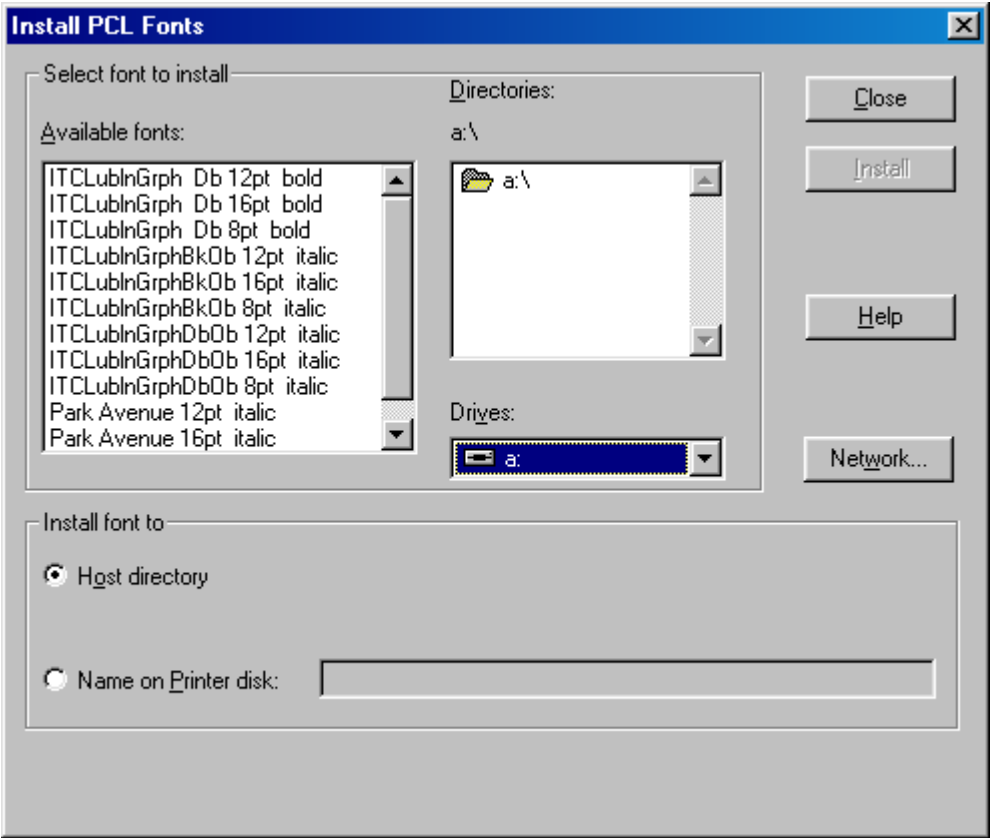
Install PCL Fonts

×

Select font to install

Available fonts:

ITCLubInGrph Db 12pt bold
ITCLubInGrph Db 16pt bold
ITCLubInGrph Db 8pt bold
ITCLubInGrphBkOb 12pt italic
ITCLubInGrphBkOb 16pt italic
ITCLubInGrphBkOb 8pt italic
ITCLubInGrphDbOb 12pt italic
ITCLubInGrphDbOb 16pt italic
ITCLubInGrphDbOb 8pt italic
Park Avenue 12pt italic
Park Avenue 16pt italic

Directories:

a:\

a:\

Drives:

a:

Close

Install

Help

Network...

Install font to

Host directory

Name on Printer disk: